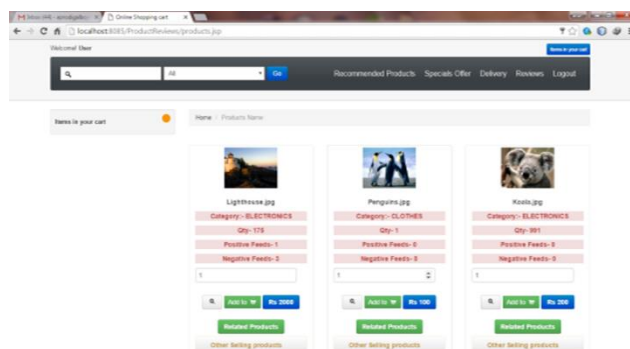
Inbox (44) - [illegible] | Online Shopping cart
localhost:8085/ProductReviews/products.jsp

Welcome! User

Items in your cart

All
Go
Recommended Products Specials Offer Delivery Reviews Logout

Items in your cart

Home / Products Name

Lighthouse.jpg
Category:- ELECTRONICS
Qty:- 175
Positive Feeds:- 1
Negative Feeds:- 3
1
Add to
Rs 2000
Related Products
Other Selling products

Penguins.jpg
Category:- CLOTHES
Qty:- 1
Positive Feeds:- 0
Negative Feeds:- 0
1
Add to
Rs 100
Related Products
Other Selling products

Koala.jpg
Category:- ELECTRONICS
Qty:- 991
Positive Feeds:- 0
Negative Feeds:- 0
1
Add to
Rs 200
Related Products
Other Selling products